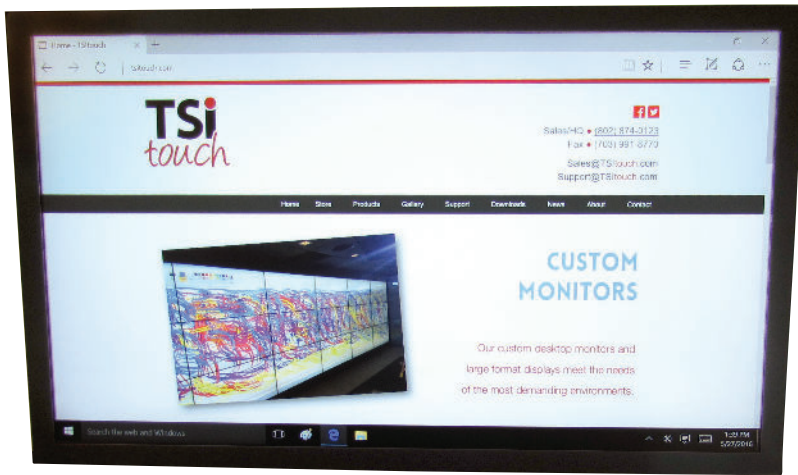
Home - TSItouch

tsitouch.com

TSi touch

Sales/HQ • (802) 874-3123
Fax • (703) 991-8770

Sales@TSItouch.com
Support@TSItouch.com

Home Store Products Gallery Support Downloads News About Contact

CUSTOM MONITORS

Our custom desktop monitors and large format displays meet the needs of the most demanding environments.

Search the web and Windows

1:25 PM
5/27/2016